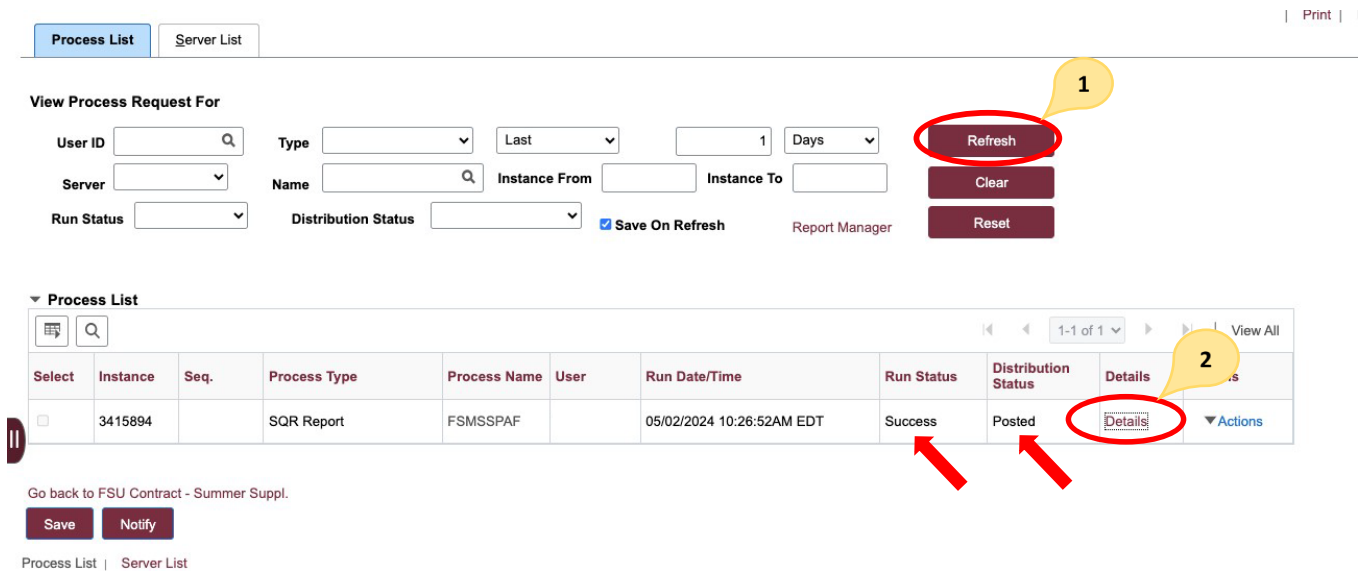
| Print |

Process List | Server List

View Process Request For

User ID

Type

Last

1

Days

Refresh

1

Server

Name

Instance From

Instance To

Clear

Run Status

Distribution Status

Save On Refresh

Report Manager

Reset

Process List

1-1 of 1

View All

| Select | Instance | Seq. | Process Type | Process Name | User | Run Date/Time | Run Status | Distribution Status | Details | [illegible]s |
|---|---|---|---|---|---|---|---|---|---|---|
| | 3415894 | | SQR Report | FSMSSPAF | | 05/02/2024 10:26:52AM EDT | Success | Posted | Details | Actions |

2

Go back to FSU Contract - Summer Suppl.

Save

Notify

Process List | Server List